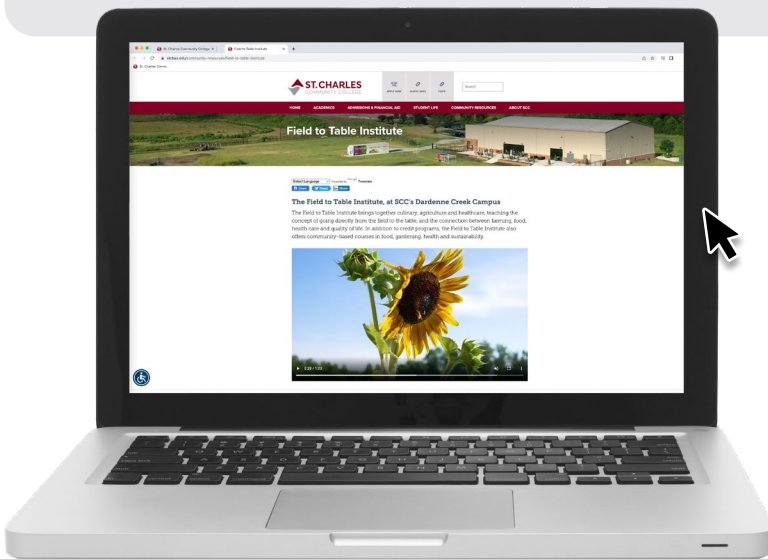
St. Charles Community College | Field to Table Institute

stchas.edu/community-resources/field-to-table-institute

ST.CHARLES
COMMUNITY COLLEGE

Search

HOME ACADEMICS ADMISSIONS & FINANCIAL AID STUDENT LIFE COMMUNITY RESOURCES ABOUT SCC

Field to Table Institute

Select Language Powered by Google Translate

Share Tweet Share

The Field to Table Institute, at SCC's Dardenne Creek Campus

The Field to Table Institute brings together culinary, agriculture and healthcare, teaching the concept of going directly from the field to the table, and the connection between farming, food, health care and quality of life. In addition to credit programs, the Field to Table Institute also offers community-based courses in food, gardening, health and sustainability.

0:28 / 1:03